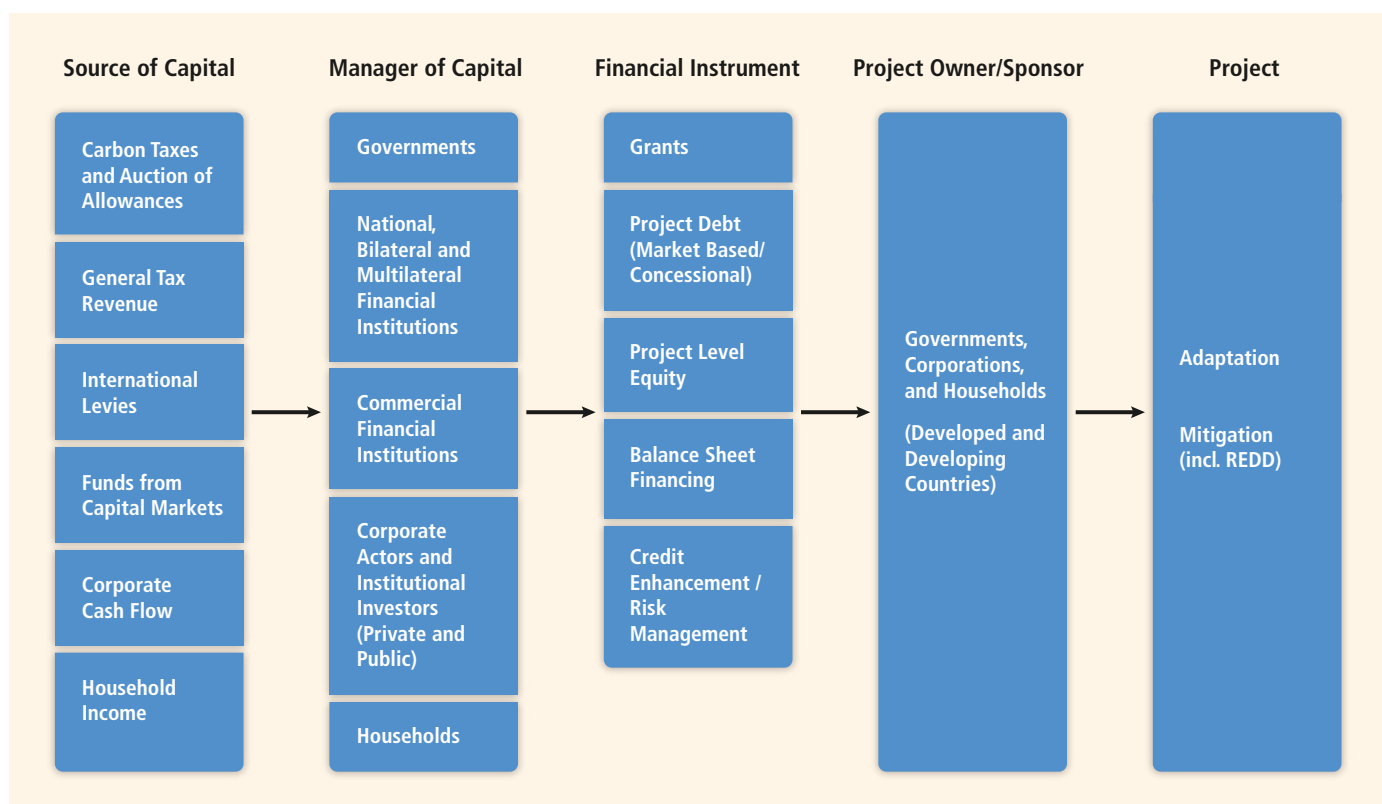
Source of Capital

Carbon Taxes and Auction of Allowances

General Tax Revenue

International Levies

Funds from Capital Markets

Corporate Cash Flow

Household Income

Manager of Capital

Governments

National, Bilateral and Multilateral Financial Institutions

Commercial Financial Institutions

Corporate Actors and Institutional Investors (Private and Public)

Households

Financial Instrument

Grants

Project Debt (Market Based/ Concessional)

Project Level Equity

Balance Sheet Financing

Credit Enhancement / Risk Management

Project Owner/Sponsor

Governments, Corporations, and Households

(Developed and Developing Countries)

Project

Adaptation

Mitigation (incl. REDD)